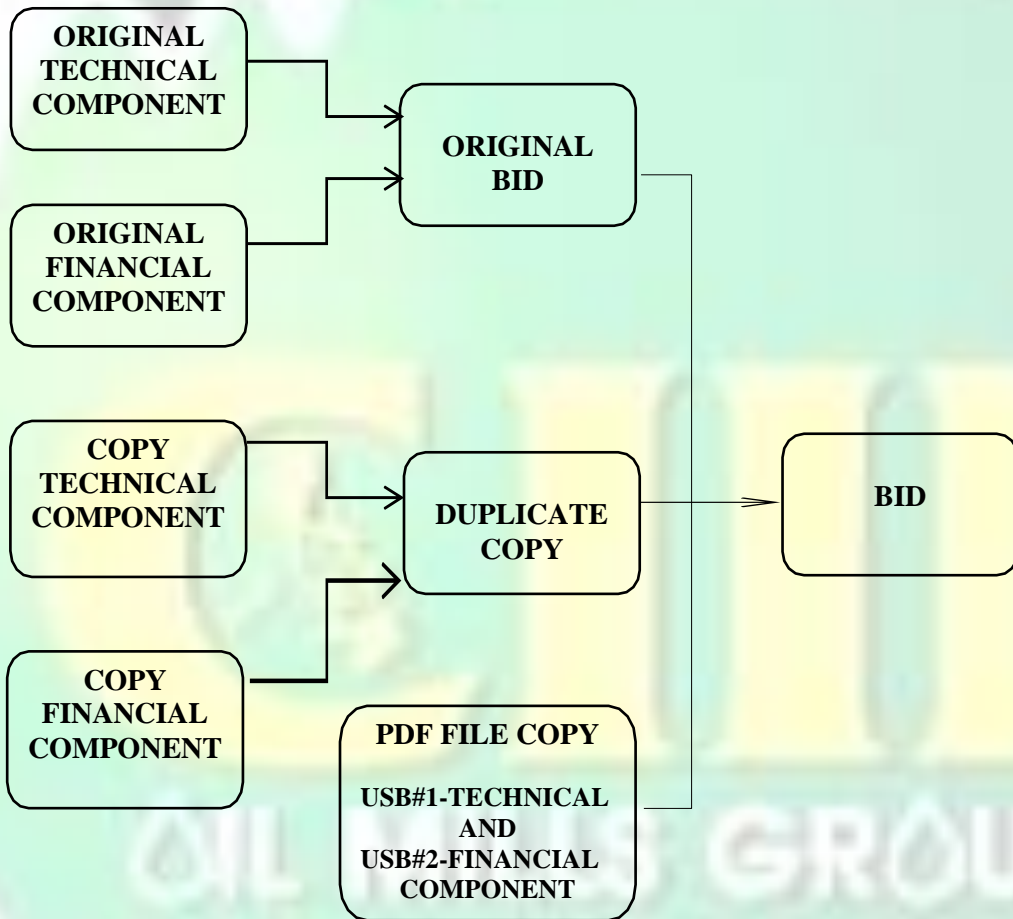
ORIGINAL TECHNICAL COMPONENT

ORIGINAL FINANCIAL COMPONENT

ORIGINAL BID

COPY TECHNICAL COMPONENT

COPY FINANCIAL COMPONENT

DUPLICATE COPY

BID

PDF FILE COPY

USB#1-TECHNICAL AND USB#2-FINANCIAL COMPONENT